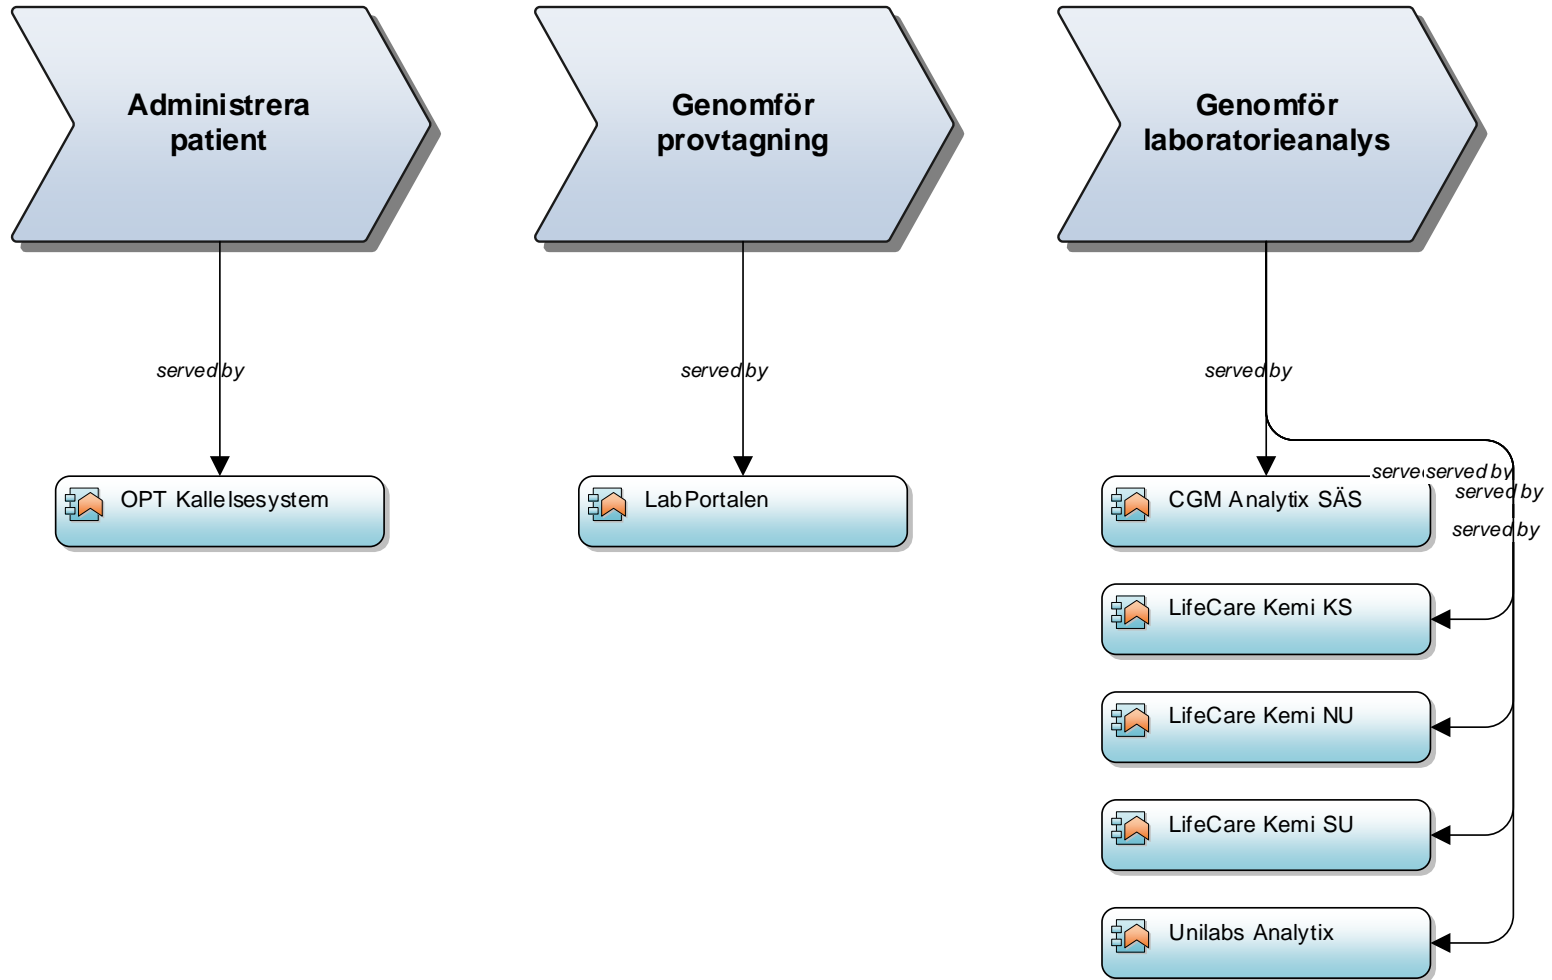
Administrera patient

Genomför provtagning

Genomför laboratorieanalys

served by

served by

served by

OPT Kallelsesystem

LabPortalen

CGM Analytix SÄS

serve served by

served by

served by

LifeCare Kemi KS

LifeCare Kemi NU

LifeCare Kemi SU

Unilabs Analytix